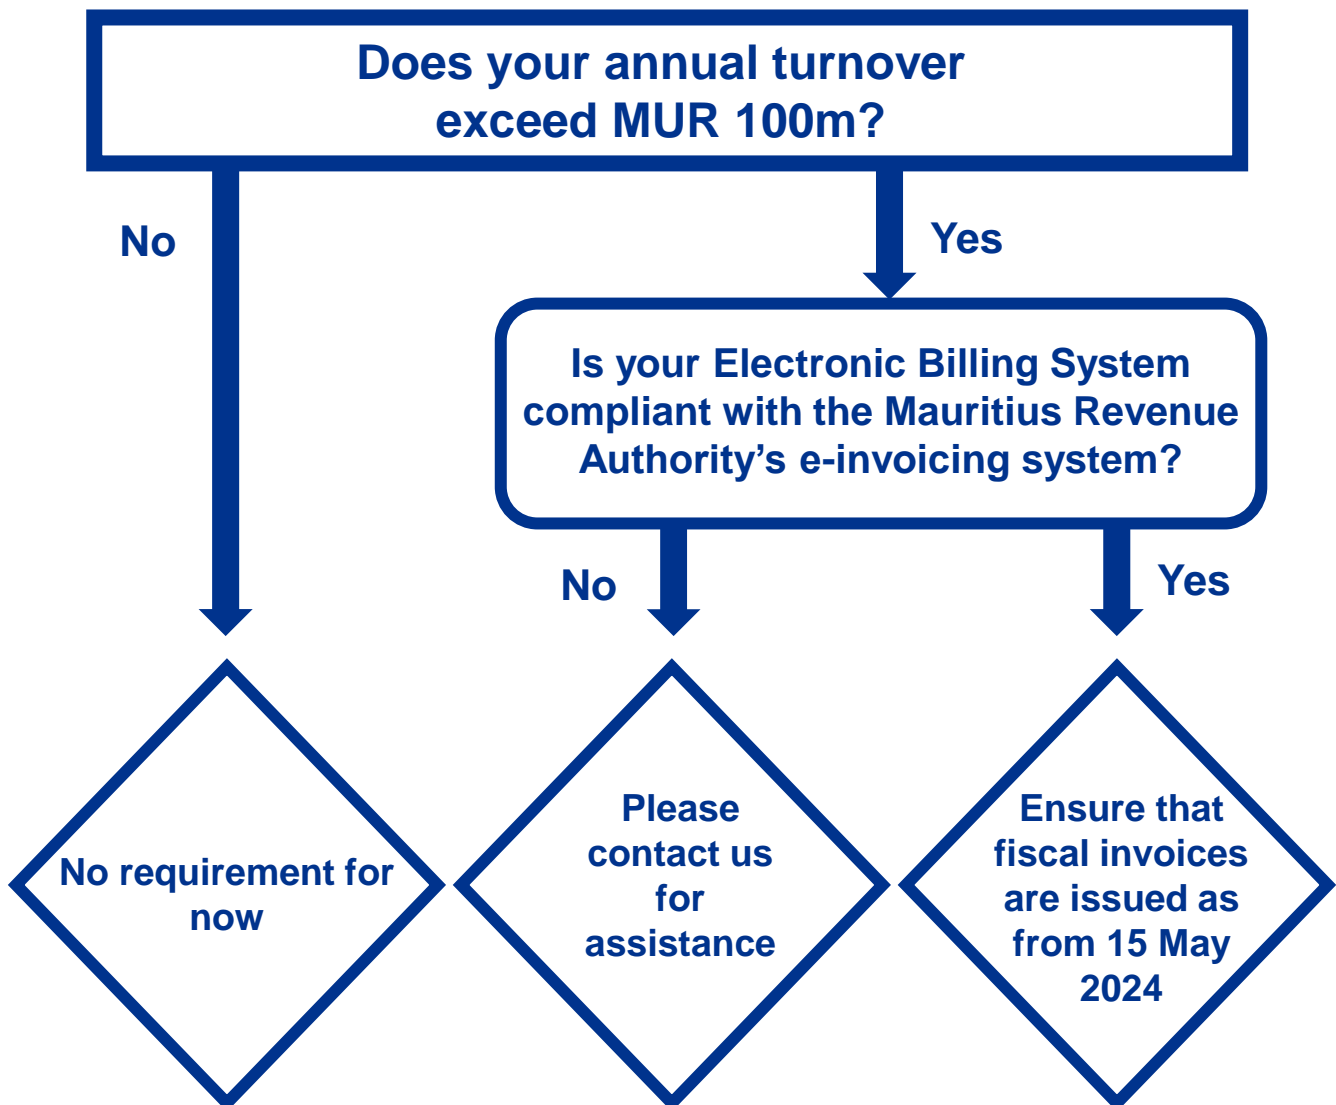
Does your annual turnover exceed MUR 100m?

No

Yes

Is your Electronic Billing System compliant with the Mauritius Revenue Authority's e-invoicing system?

No

Yes

No requirement for now

Please contact us for assistance

Ensure that fiscal invoices are issued as from 15 May 2024